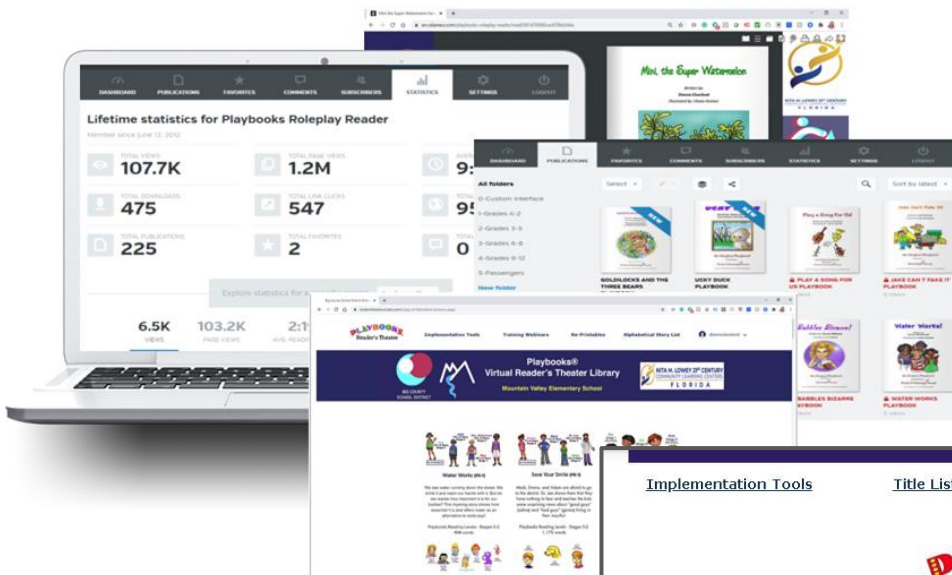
DASHBOARD PUBLICATIONS FAVORITES COMMENTS SUBSCRIBERS STATISTICS SETTINGS LOGOUT

Lifetime statistics for Playbooks Roleplay Reader

Member since June 13, 2012

TOTAL VIEWS
107.7K

TOTAL PAGE VIEWS
1.2M

9

TOTAL DOWNLOADS
475

TOTAL LINK CLICKS
547

9

TOTAL PUBLICATIONS
225

TOTAL FAVORITES
2

0

Explore statistics for a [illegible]

6.5K
VIEWS

103.2K
PAGE VIEWS

2:1
AVG. READ

Mini, the Super Watermelon

NITA M. LOWEY 21ST CENTURY
FLORIDA

DASHBOARD PUBLICATIONS FAVORITES COMMENTS SUBSCRIBERS STATISTICS SETTINGS LOGOUT

All folders
0-Custom Interface
1-Grades K-2
2-Grades 3-5
3-Grades 6-8
4-Grades 9-12
5-Passengers
New folder

Select

Sort by latest

GOLDILOCKS AND THE THREE BEARS
LUCKY DUCK PLAYBOOK
PLAY A SONG FOR US PLAYBOOK
JAKE CAN'T FAKE IT PLAYBOOK
BABBLES BIZARRE PLAYBOOK
WATER WORKS PLAYBOOK

Bubbles Blowout!
Water Works!

PLAYBOOKS Reader's Theater
Implementation Tools Training Webinars Re-Printables Alphabetical Story List

Playbooks®
Virtual Reader's Theater Library
Mountain Valley Elementary School

NITA M. LOWEY 21ST CENTURY COMMUNITY LEARNING CENTERS FLORIDA

Water Works (PK-1)
Save Your Smile (PK-1)

Implementation Tools
Title List